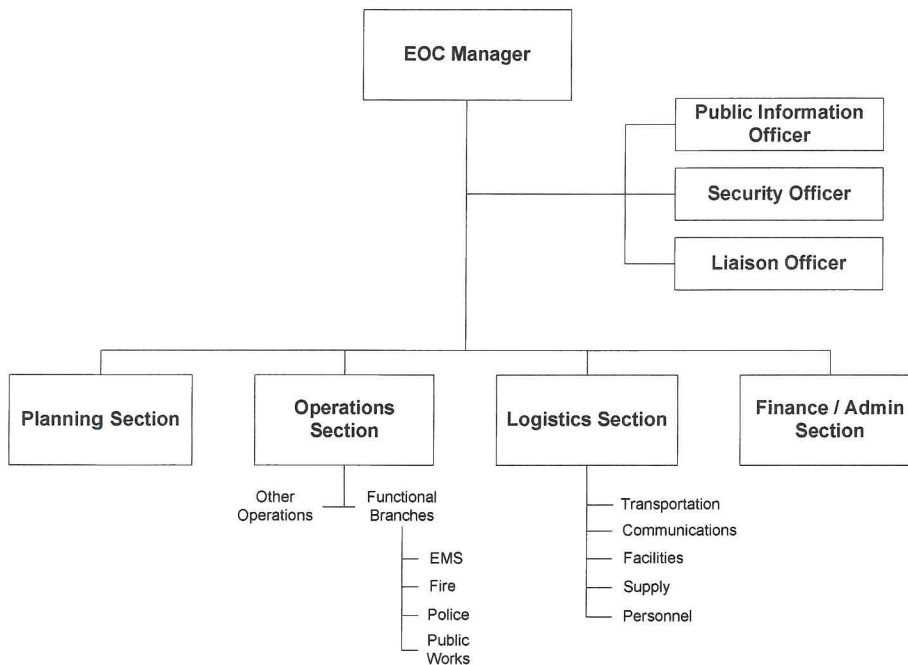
EOC Manager

Public Information Officer

Security Officer

Liaison Officer

Planning Section

Operations Section

Logistics Section

Finance / Admin Section

Other Operations

Functional Branches

EMS

Fire

Police

Public Works

Transportation

Communications

Facilities

Supply

Personnel